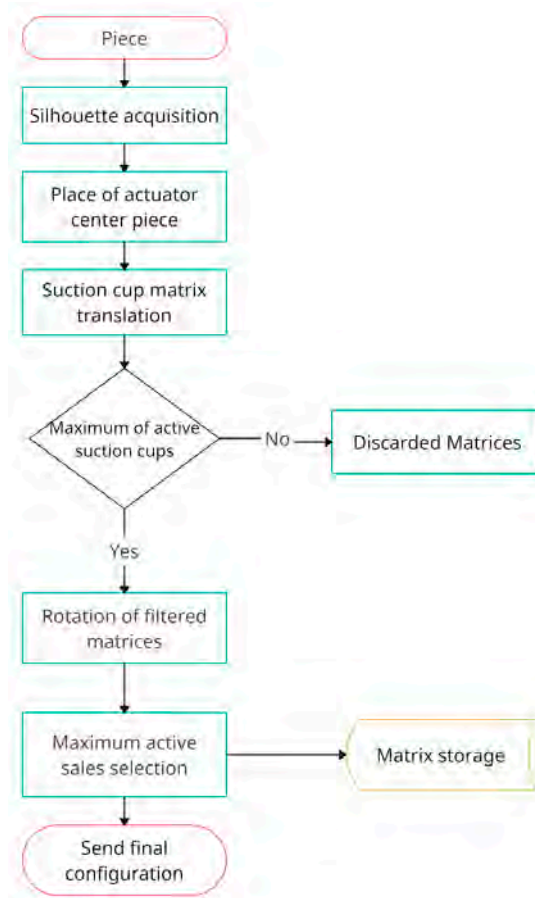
Piece

Silhouette acquisition

Place of actuator center piece

Suction cup matrix translation

Maximum of active suction cups

No

Discarded Matrices

Yes

Rotation of filtered matrices

Maximum active sales selection

Matrix storage

Send final configuration